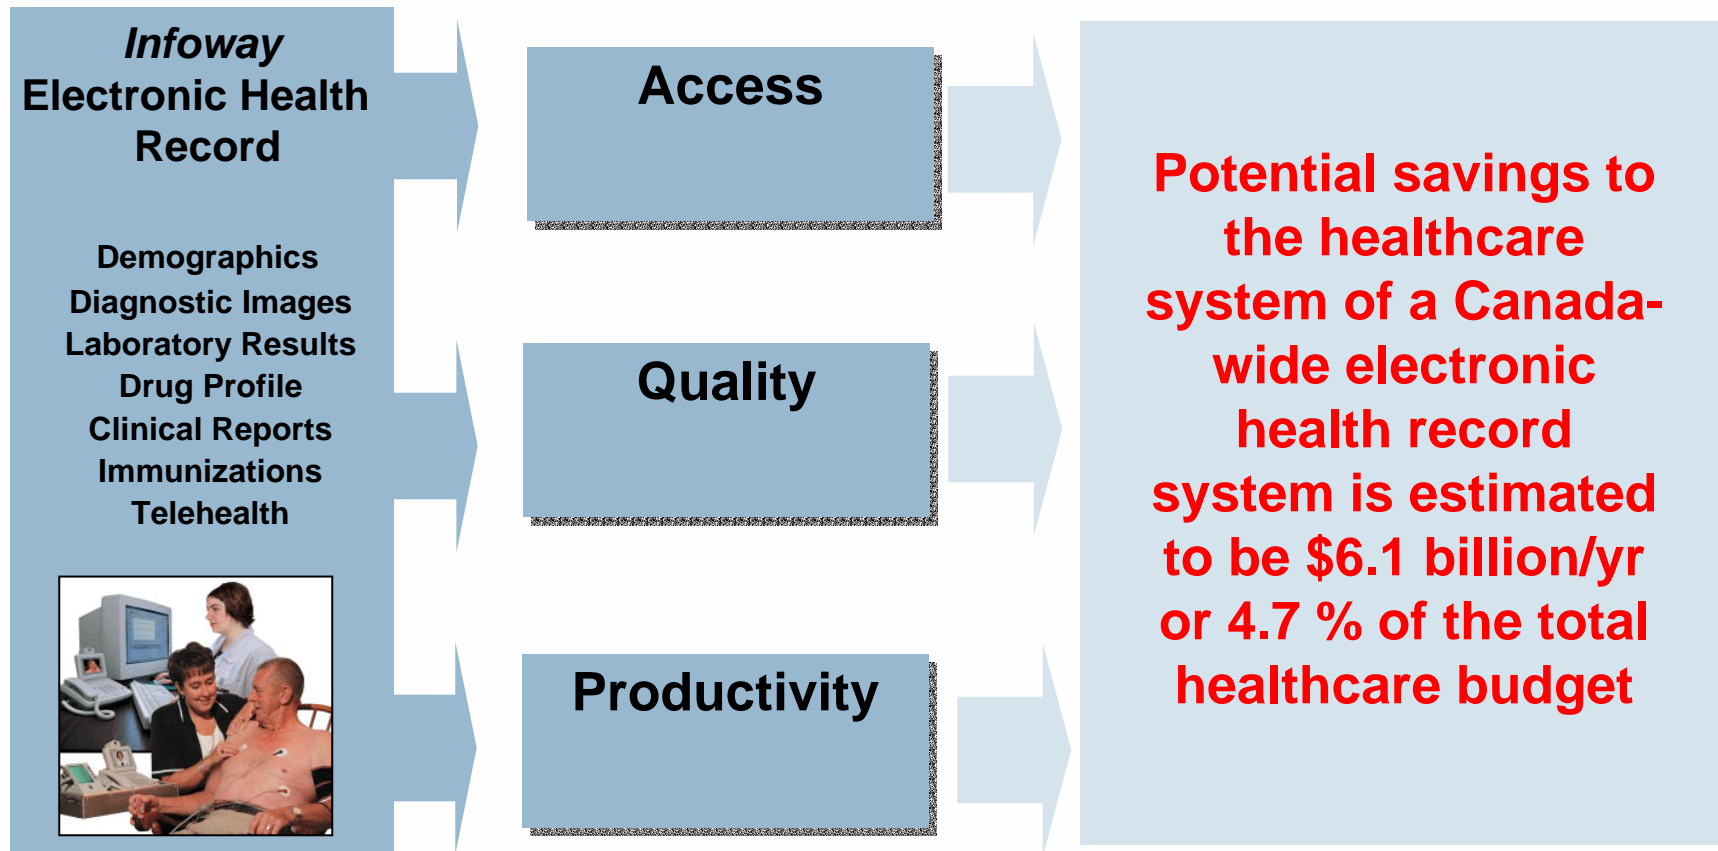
Infoway
Electronic Health Record

Demographics
Diagnostic Images
Laboratory Results
Drug Profile
Clinical Reports
Immunizations
Telehealth

Access

Quality

Productivity

Potential savings to the healthcare system of a Canada-wide electronic health record system is estimated to be \$6.1 billion/yr or 4.7 % of the total healthcare budget